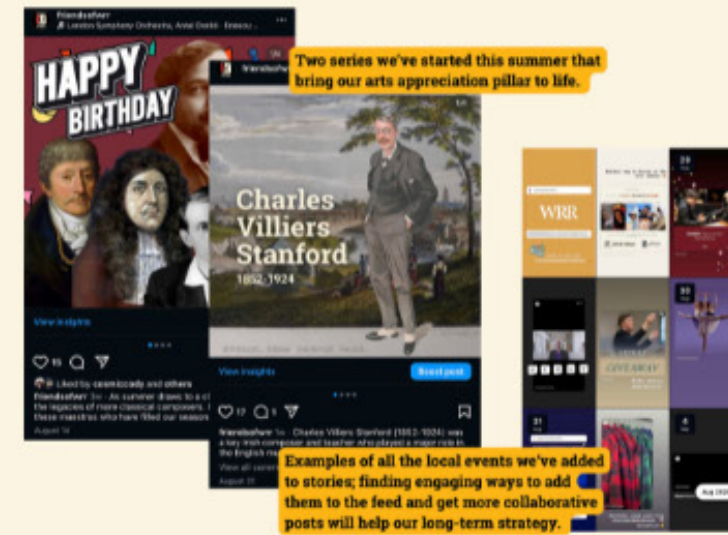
friendsofwrr
London Symphony Orchestra, Antal Doráti · Enescu

HAPPY BIRTHDAY

View insights

15

Liked by casmiccady and others

friendsofwrr 3w · As summer draws to a cl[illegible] the legacies of more classical composers. I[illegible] these maestros who have filled our season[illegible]

August 14

friendsofwrr

Two series we've started this summer that bring our arts appreciation pillar to life.

Charles Villiers Stanford

1852-1924

View insights

Boost post

17

friendsofwrr 1w · Charles Villiers Stanford (1852-1924) was a key Irish composer and teacher who played a major role in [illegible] the English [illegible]

View all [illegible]

August 20

WRR

GIVEAWAY

Examples of all the local events we've added to stories; finding engaging ways to add them to the feed and get more collaborative posts will help our long-term strategy.

Aug 2023